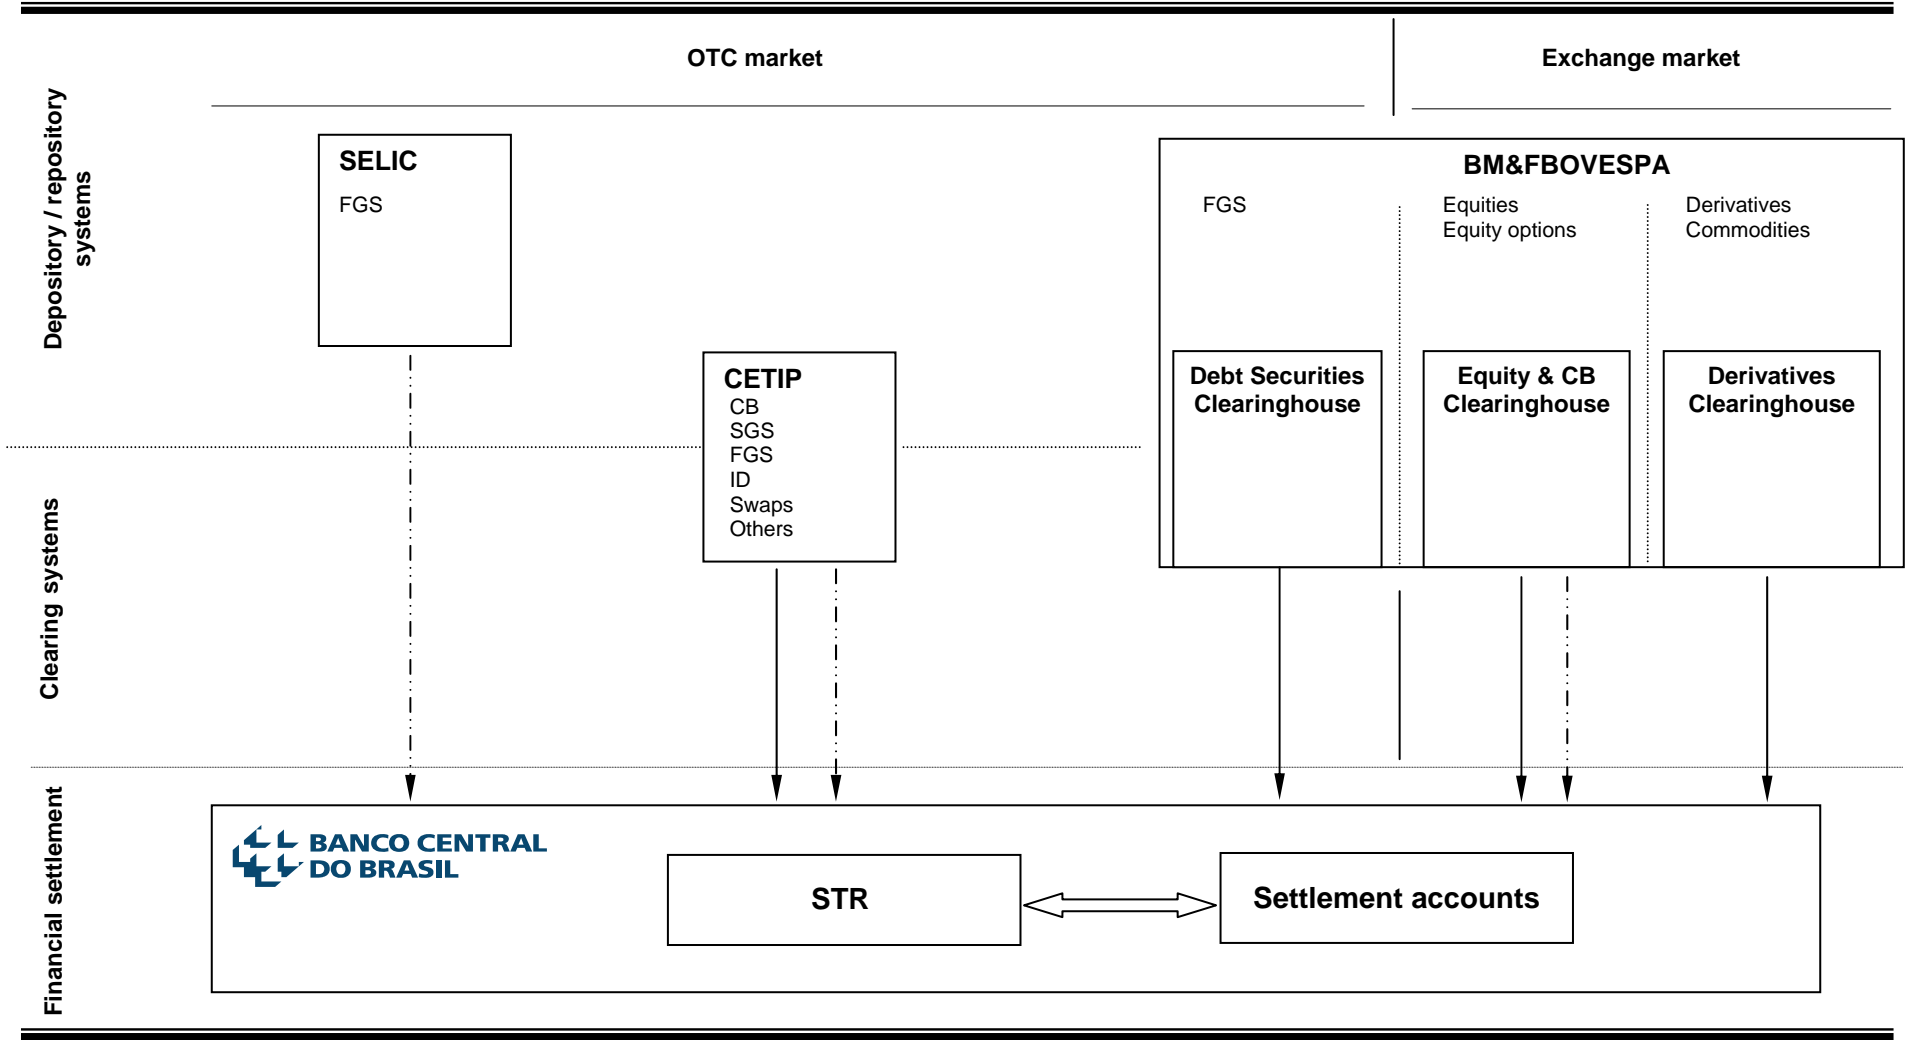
OTC market

Exchange market

Depository / repository systems

SELIC
FGS

BM&FBOVESPA
FGS
Equities
Equity options
Derivatives
Commodities

CETIP
CB
SGS
FGS
ID
Swaps
Others

Debt Securities Clearinghouse

Equity & CB Clearinghouse

Derivatives Clearinghouse

Clearing systems

Financial settlement

BANCO CENTRAL DO BRASIL

STR

Settlement accounts